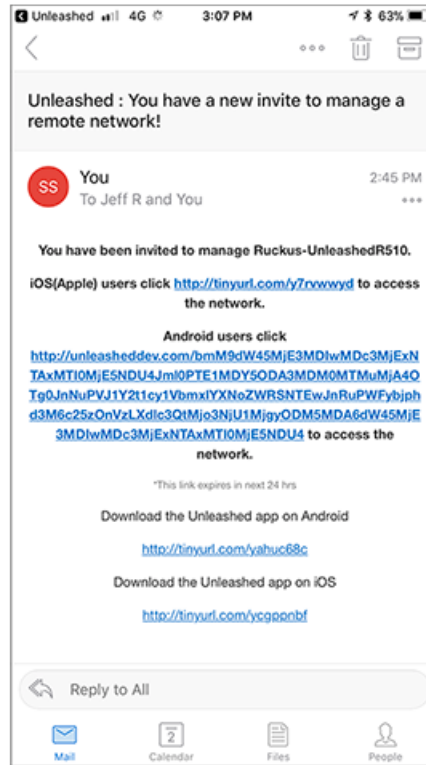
Unleashed 4G 3:07 PM 63%

Unleashed : You have a new invite to manage a remote network!

SS You
To Jeff R and You
2:45 PM

You have been invited to manage Ruckus-UnleashedR510.

iOS(Apple) users click http://tinyurl.com/y7rvwwyd to access the network.

Android users click http://unleasheddev.com/bmM9dW45MjE3MDIwMDc3MjExNTAxMTI0MjE5NDU4Jml0PTE1MDY5ODA3MDM0MTMuMjA4OTg0JnNuPVJ1Y2t1cy1VbmxlYXNoZWRSNTEwJnRuPWFybjphd3M6c25zOnVzLXdlc3QtMjo3NjU1MjgyODM5MDA6dW45MjE3MDIwMDc3MjExNTAxMTI0MjE5NDU4 to access the network.

*This link expires in next 24 hrs

Download the Unleashed app on Android

http://tinyurl.com/yahuc68c

Download the Unleashed app on iOS

http://tinyurl.com/ycgppnbf

Reply to All

Mail
2 Calendar
Files
People